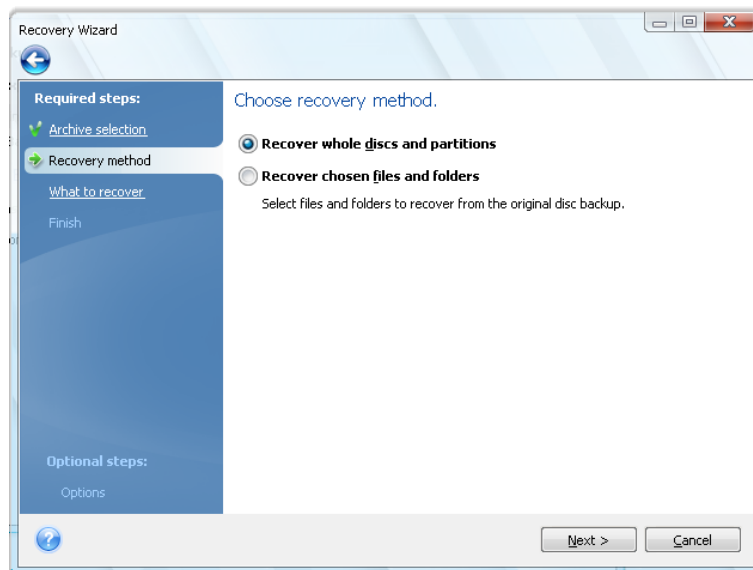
Recovery Wizard

Required steps:

Archive selection

Recovery method

What to recover

Finish

Optional steps:

Options

Choose recovery method.

Recover whole discs and partitions

Recover chosen files and folders

Select files and folders to recover from the original disc backup.

Next >

Cancel